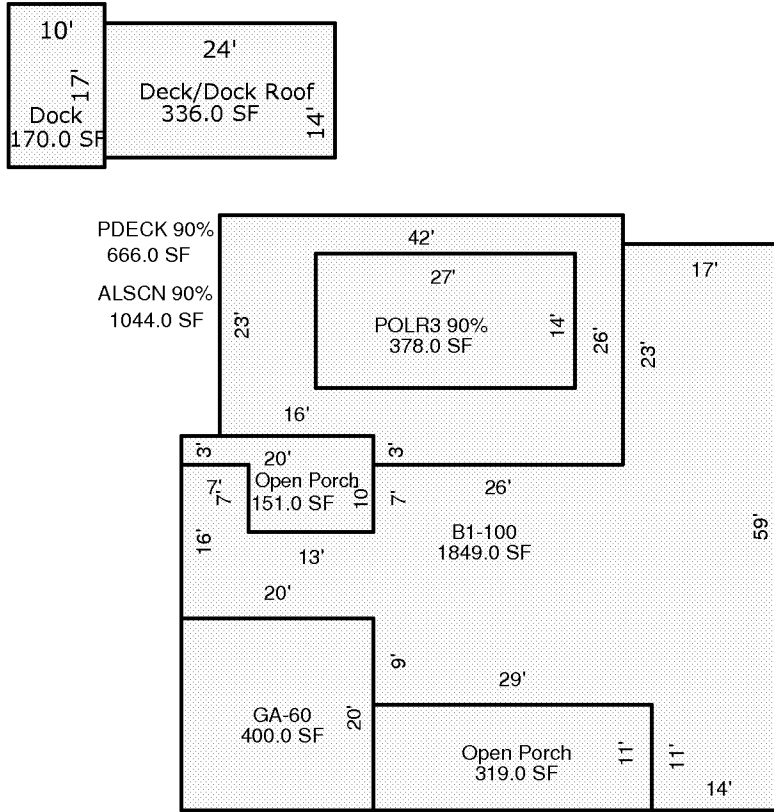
10'
17'
Dock
170.0 SF
24'
Deck/Dock Roof
336.0 SF
14'

PDECK 90%
666.0 SF
ALSCN 90%
1044.0 SF
42'
27'
POLR3 90%
378.0 SF
14'
26'
23'
17'
23'
16'
3'
20'
Open Porch
151.0 SF
7'
7'
10'
3'
7'
26'
16'
13'
B1-100
1849.0 SF
59'
20'
9'
29'
GA-60
400.0 SF
20'
Open Porch
319.0 SF
11'
11'
14'